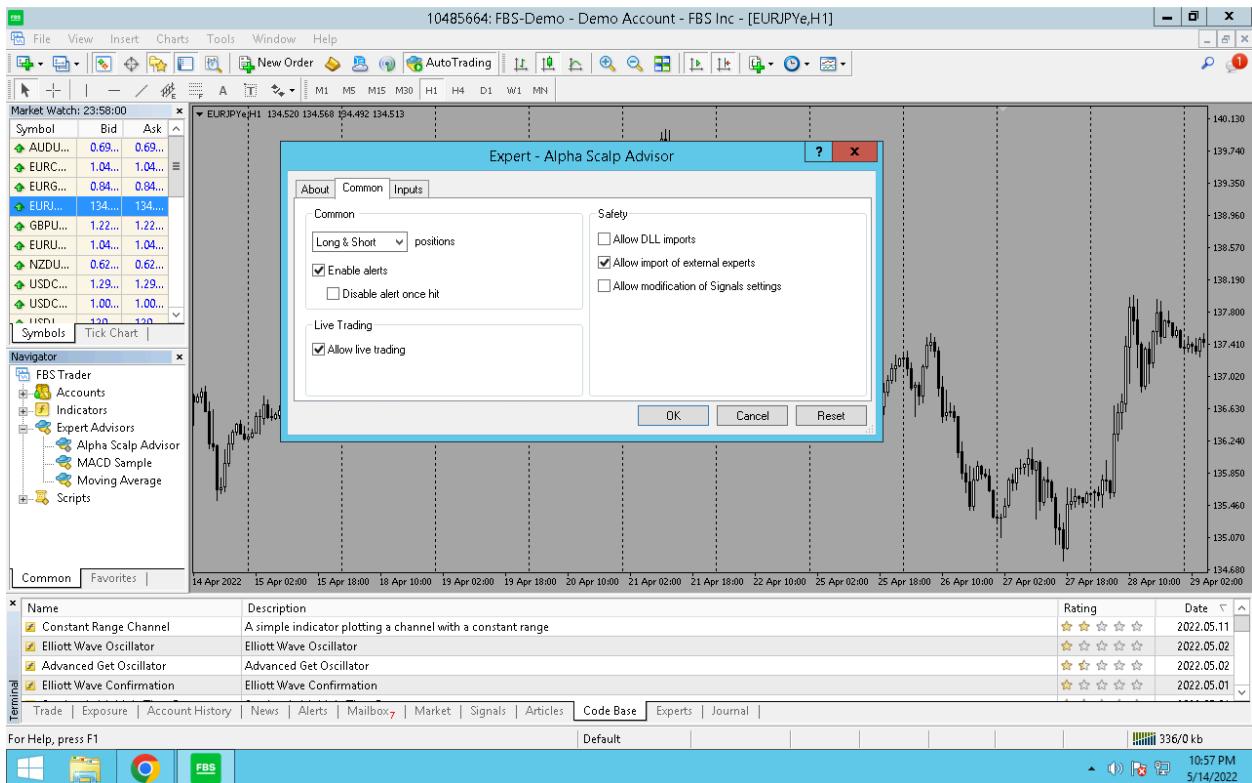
10485664: FBS-Demo - Demo Account - FBS Inc - [EURJPYe,H1]

File View Insert Charts Tools Window Help

New Order AutoTrading

M1 M5 M15 M30 H1 H4 D1 W1 MN

Market Watch: 23:58:00

| Symbol | Bid | Ask |
|---|---|---|
| AUDU... | 0.69... | 0.69... |
| EURC... | 1.04... | 1.04... |
| EURG... | 0.84... | 0.84... |
| EURJ... | 134... | 134... |
| GBPU... | 1.22... | 1.22... |
| EURU... | 1.04... | 1.04... |
| NZDU... | 0.62... | 0.62... |
| USDC... | 1.29... | 1.29... |
| USDC... | 1.00... | 1.00... |

Symbols Tick Chart

Navigator
FBS Trader
Accounts
Indicators
Expert Advisors
Alpha Scalp Advisor
MACD Sample
Moving Average
Scripts

Common Favorites

EURJPYe,H1 134.520 134.568 134.492 134.513

Expert - Alpha Scalp Advisor

About Common Inputs

Common
Long & Short positions
Enable alerts
Disable alert once hit

Live Trading
Allow live trading

Safety
Allow DLL imports
Allow import of external experts
Allow modification of Signals settings

OK Cancel Reset

140.130
139.740
139.350
138.960
138.570
138.190
137.800
137.410
137.020
136.630
136.240
135.850
135.460
135.070
134.680

14 Apr 2022 15 Apr 02:00 15 Apr 18:00 18 Apr 10:00 19 Apr 02:00 19 Apr 18:00 20 Apr 10:00 21 Apr 02:00 21 Apr 18:00 22 Apr 10:00 25 Apr 02:00 25 Apr 18:00 26 Apr 10:00 27 Apr 02:00 27 Apr 18:00 28 Apr 10:00 29 Apr 02:00

| Name | Description | Rating | Date |
|---|---|---|---|
| Constant Range Channel | A simple indicator plotting a channel with a constant range | | 2022.05.11 |
| Elliott Wave Oscillator | Elliott Wave Oscillator | | 2022.05.02 |
| Advanced Get Oscillator | Advanced Get Oscillator | | 2022.05.02 |
| Elliott Wave Confirmation | Elliott Wave Confirmation | | 2022.05.01 |

Terminal
Trade | Exposure | Account History | News | Alerts | Mailbox7 | Market | Signals | Articles | Code Base | Experts | Journal

For Help, press F1
Default
336/0 kb

FBS
10:57 PM
5/14/2022